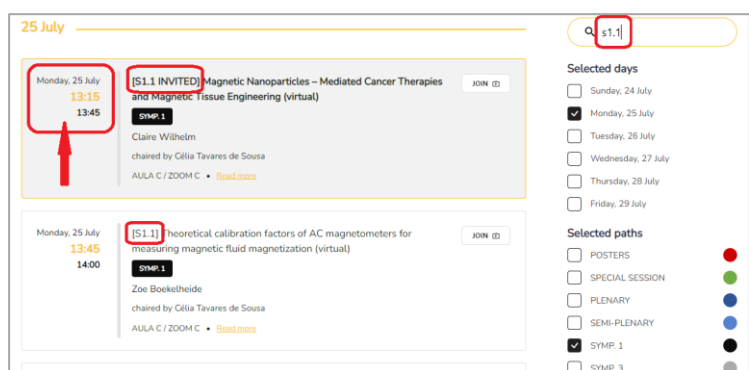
25 July

Monday, 25 July
13:15
13:45

[S1.1 INVITED] Magnetic Nanoparticles – Mediated Cancer Therapies and Magnetic Tissue Engineering (virtual)

SYMP. 1

Claire Wilhelm

chaired by Célia Tavares de Sousa

AULA C / ZOOM C • Read more

JOIN

Monday, 25 July
13:45
14:00

[S1.1] Theoretical calibration factors of AC magnetometers for measuring magnetic fluid magnetization (virtual)

SYMP. 1

Zoe Boekelheide

chaired by Célia Tavares de Sousa

AULA C / ZOOM C • Read more

JOIN

s1.1

Selected days

Sunday, 24 July
Monday, 25 July
Tuesday, 26 July
Wednesday, 27 July
Thursday, 28 July
Friday, 29 July

Selected paths

POSTERS
SPECIAL SESSION
PLENARY
SEMI-PLENARY
SYMP. 1
SYMP. 3